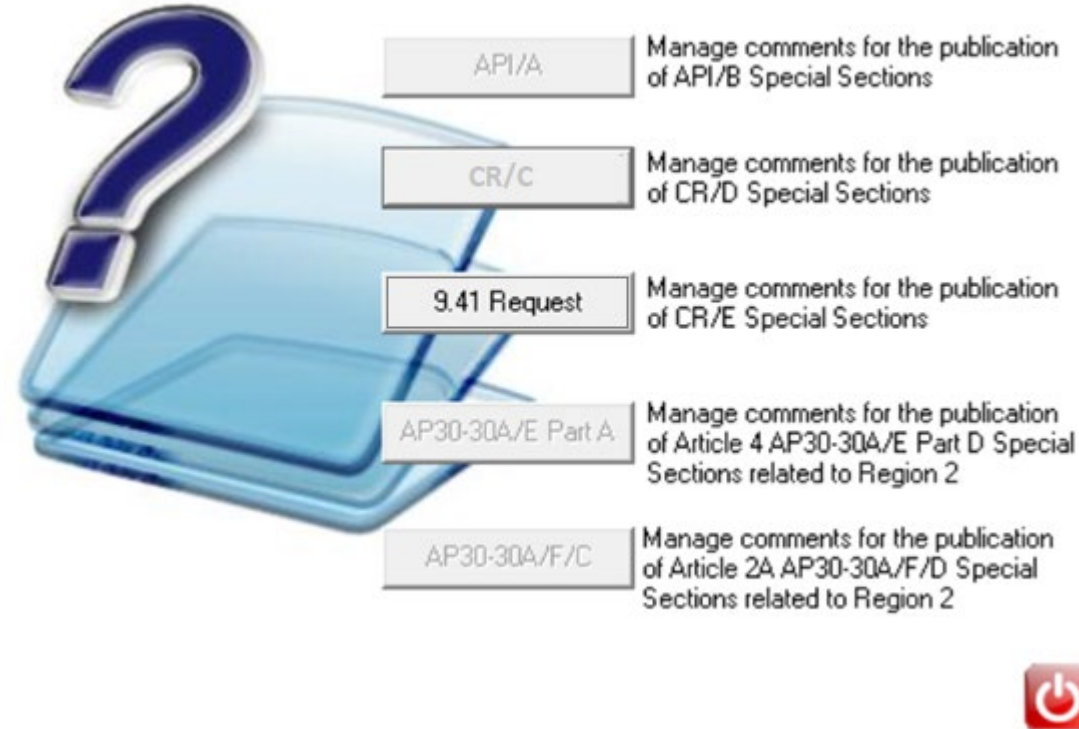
API/A

Manage comments for the publication of API/B Special Sections

CR/C

Manage comments for the publication of CR/D Special Sections

9.41 Request

Manage comments for the publication of CR/E Special Sections

AP30-30A/E Part A

Manage comments for the publication of Article 4 AP30-30A/E Part D Special Sections related to Region 2

AP30-30A/F/C

Manage comments for the publication of Article 2A AP30-30A/F/D Special Sections related to Region 2